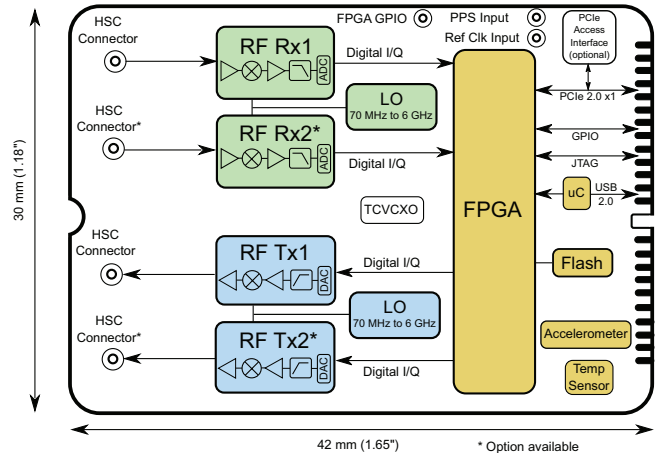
30 mm (1.18")

HSC Connector

RF Rx1

ADC

Digital I/Q

FPGA GPIO

PPS Input

Ref Clk Input

PCIe Access Interface (optional)

PCIe 2.0 x1

LO

70 MHz to 6 GHz

HSC Connector*

RF Rx2*

ADC

Digital I/Q

GPIO

JTAG

uC

USB 2.0

TCVCXO

FPGA

HSC Connector

RF Tx1

DAC

Digital I/Q

Flash

LO

70 MHz to 6 GHz

HSC Connector*

RF Tx2*

DAC

Digital I/Q

Accelerometer

Temp Sensor

42 mm (1.65")

* Option available